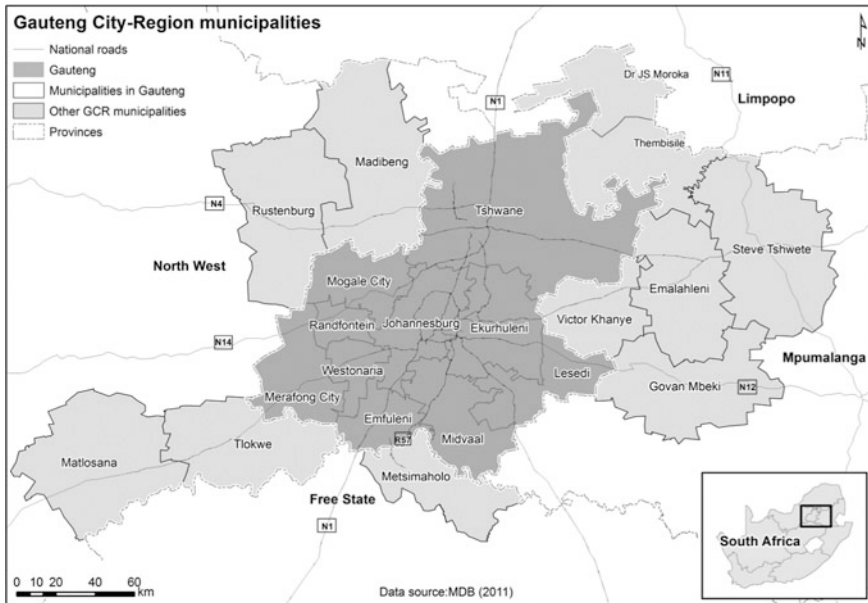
Gauteng City-Region municipalities

National roads
Gauteng
Municipalities in Gauteng
Other GCR municipalities
Provinces

N

Dr JS Moroka
N11
N1
Limpopo
Thembisile
Madibeng
N4
Rustenburg
Tshwane
Steve Tshwete
North West
Mogale City
Emalahleni
Randfontein
Johannesburg
Ekurhuleni
Victor Khanye
N14
Westonaria
Mpumalanga
Lesedi
Govan Mbeki
N12
Merafong City
Emfuleni
R57
Midvaal
Tlokwe
Matlosana
Metsimaholo
Free State
N1
South Africa

0 10 20 40 60 km

Data source:MDB (2011)